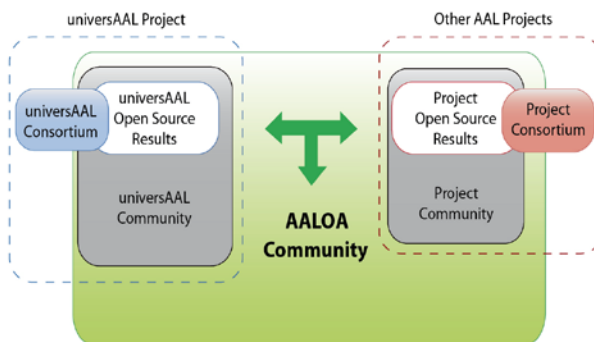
universAAL Project

Other AAL Projects

universAAL Consortium

universAAL Open Source Results

universAAL Community

AALOA Community

Project Open Source Results

Project Consortium

Project Community